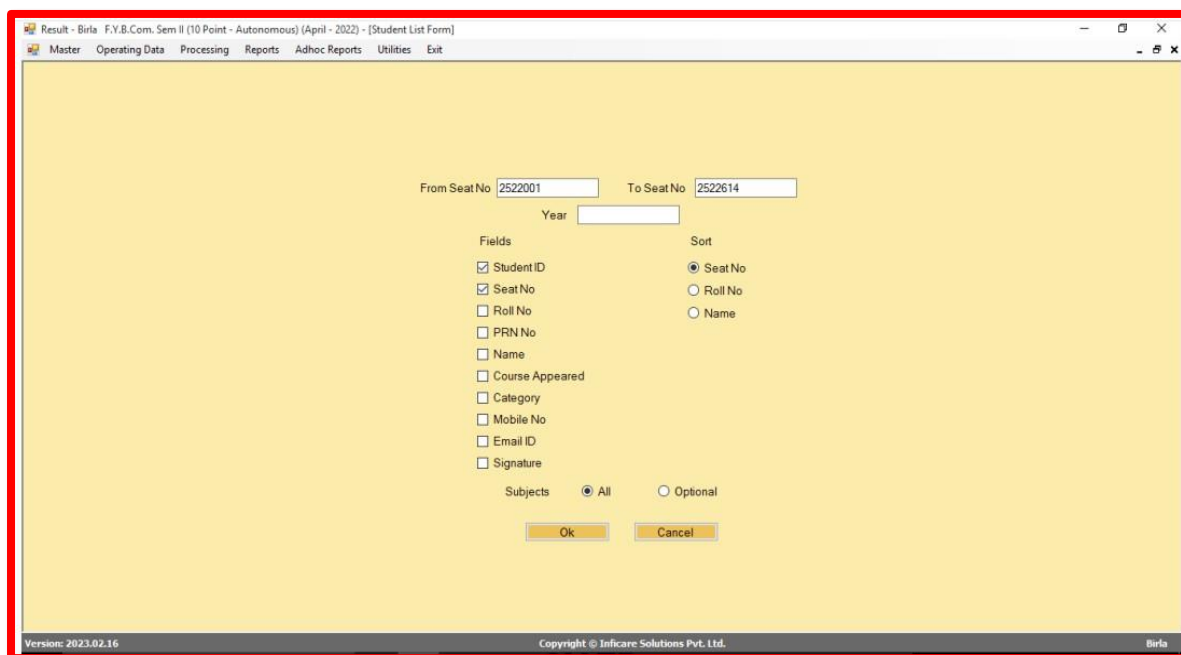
Result - Birla F.Y.B.Com. Sem II (10 Point - Autonomous) (April - 2022) - [Student List Form]

Master Operating Data Processing Reports Adhoc Reports Utilities Exit

From Seat No 2522001 To Seat No 2522614

Year

Fields

Student ID
Seat No
Roll No
PRN No
Name
Course Appeared
Category
Mobile No
Email ID
Signature

Sort

Seat No
Roll No
Name

Subjects All Optional

Ok Cancel

Version: 2023.02.16 Copyright © Inficare Solutions Pvt. Ltd. Birla